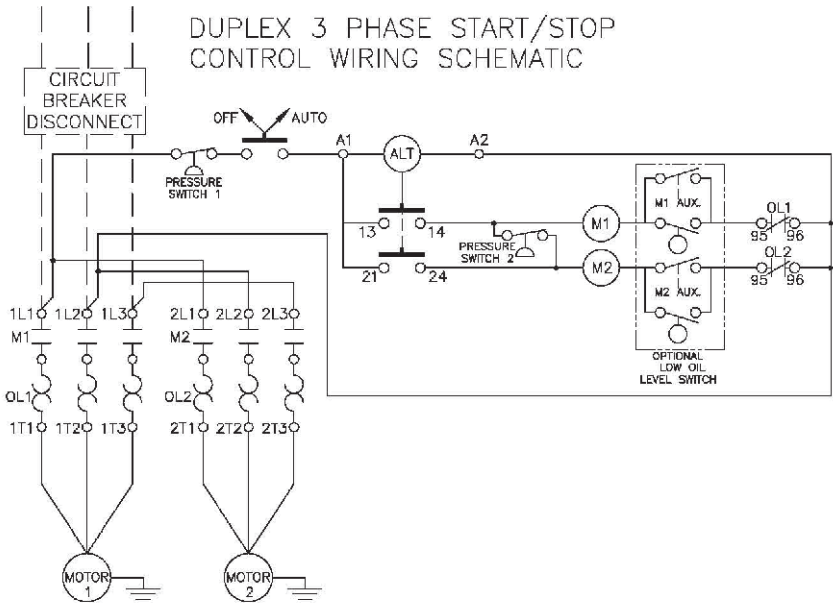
DUPLEX 3 PHASE START/STOP
CONTROL WIRING SCHEMATIC

CIRCUIT BREAKER DISCONNECT

OFF AUTO

PRESSURE SWITCH 1

A1 ALT A2

13 14

21 24

PRESSURE SWITCH 2

M1

M2

M1 AUX.

M2 AUX.

OPTIONAL LOW OIL LEVEL SWITCH

OL1
95 96

OL2
95 96

1L1 1L2 1L3 2L1 2L2 2L3

M1

M2

OL1

OL2

1T1 1T2 1T3 2T1 2T2 2T3

MOTOR 1

MOTOR 2